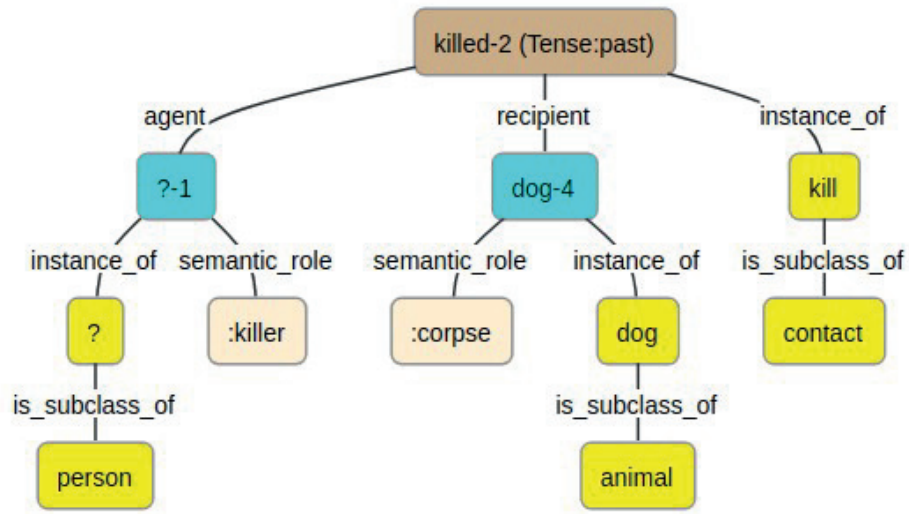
killed-2 (Tense:past)

agent

recipient

instance_of

?-1

dog-4

kill

instance_of

semantic_role

semantic_role

instance_of

is_subclass_of

?

:killer

:corpse

dog

contact

is_subclass_of

is_subclass_of

person

animal